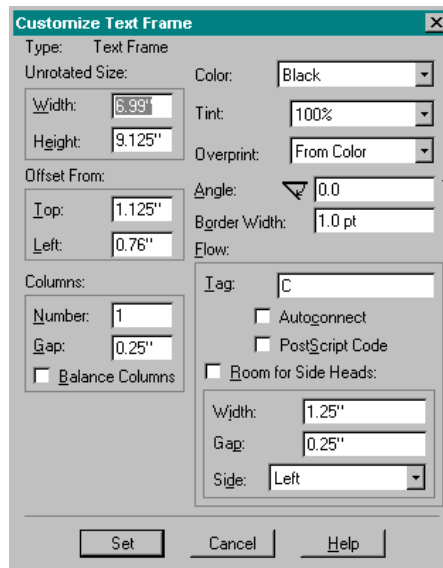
Customize Text Frame

Type: Text Frame

Unrotated Size:

Width: 6.99"

Height: 9.125"

Offset From:

Top: 1.125"

Left: 0.76"

Columns:

Number: 1

Gap: 0.25"

Balance Columns

Color: Black

Tint: 100%

Overprint: From Color

Angle: 0.0

Border Width: 1.0 pt

Flow:

Tag: C

Autoconnect

PostScript Code

Room for Side Heads:

Width: 1.25"

Gap: 0.25"

Side: Left

Set

Cancel

Help